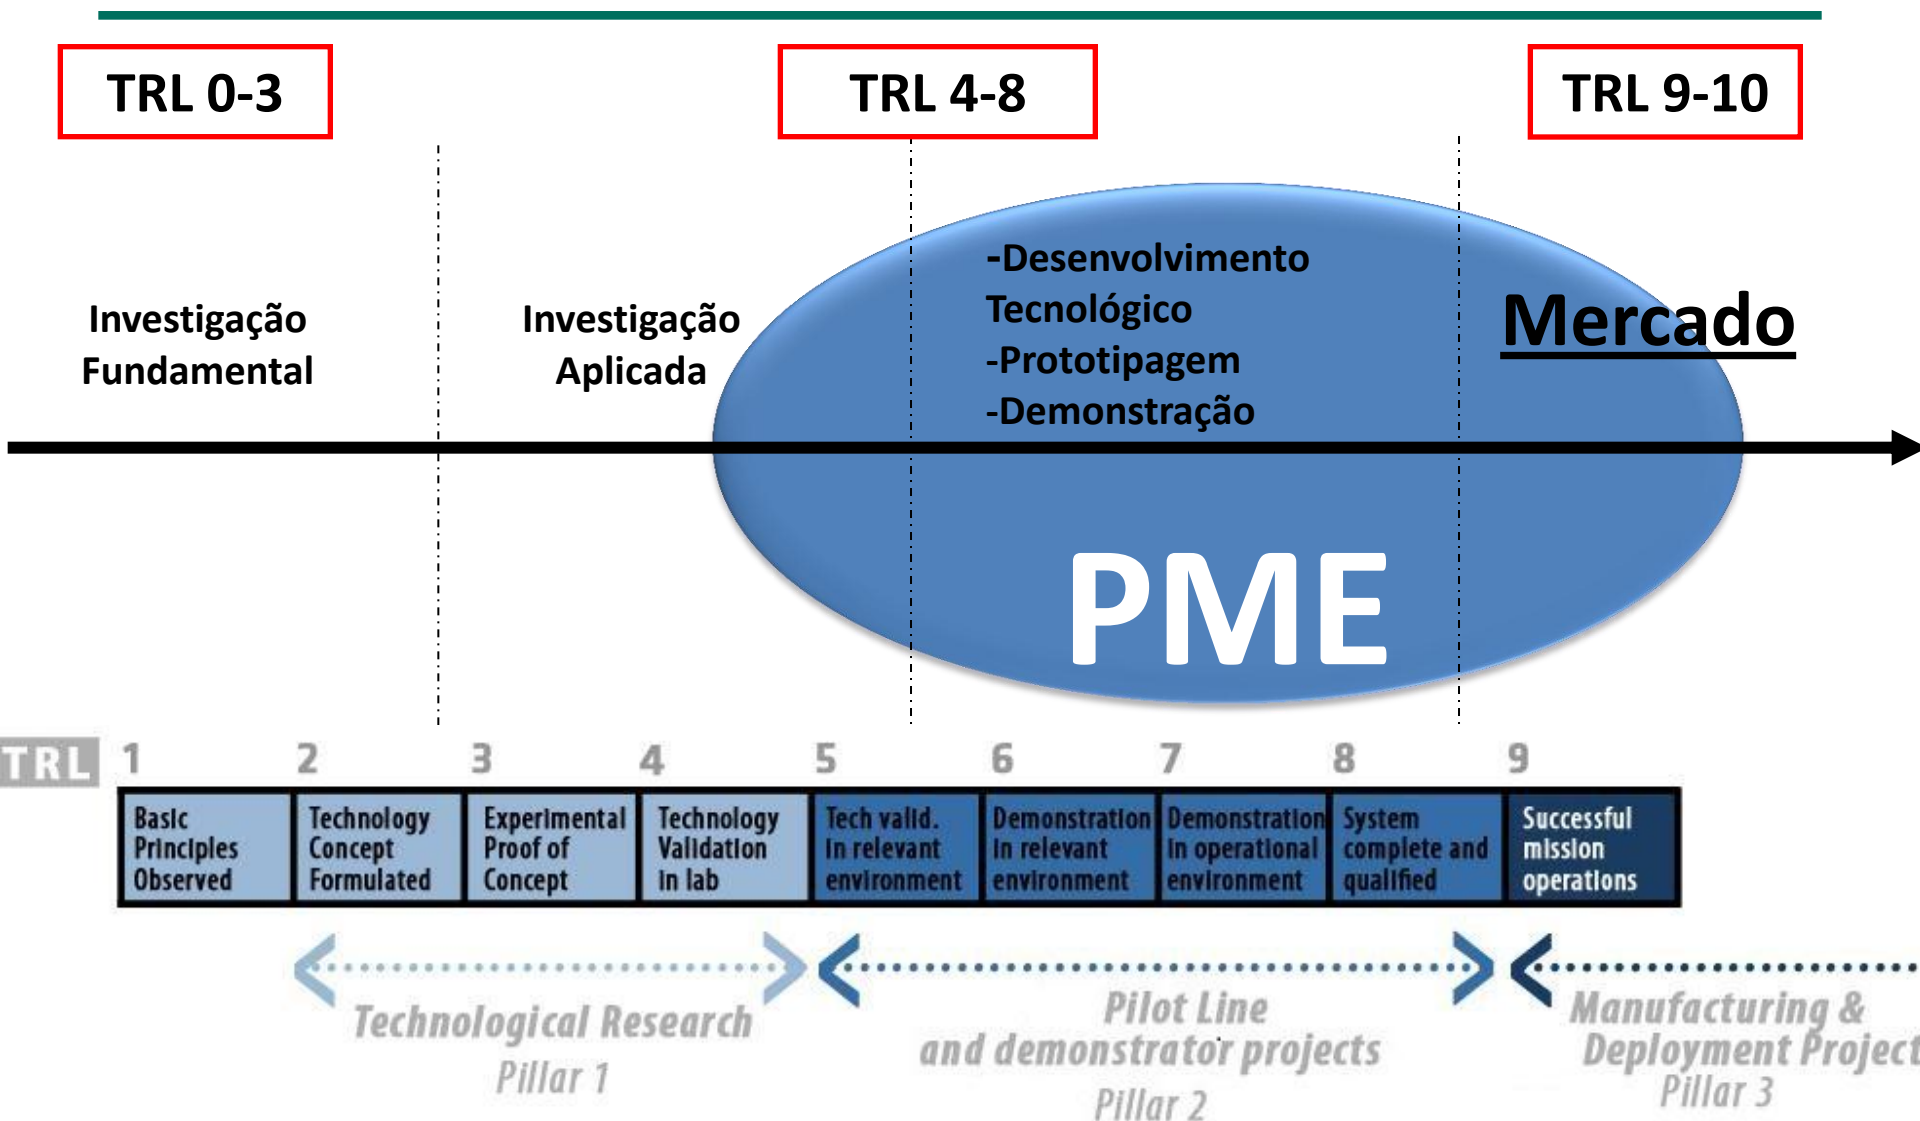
TRL 0-3

TRL 4-8

TRL 9-10

Investigação Fundamental

Investigação Aplicada

-Desenvolvimento Tecnológico
-Prototipagem
-Demonstração

Mercado

PME

TRL

| 1 | 2 | 3 | 4 | 5 | 6 | 7 | 8 | 9 |
|---|---|---|---|---|---|---|---|---|
| Basic Principles Observed | Technology Concept Formulated | Experimental Proof of Concept | Technology Validation in lab | Tech valid. in relevant environment | Demonstration in relevant environment | Demonstration in operational environment | System complete and qualified | Successful mission operations |

Technological Research
Pillar 1

Pilot Line and demonstrator projects
Pillar 2

Manufacturing & Deployment Project
Pillar 3